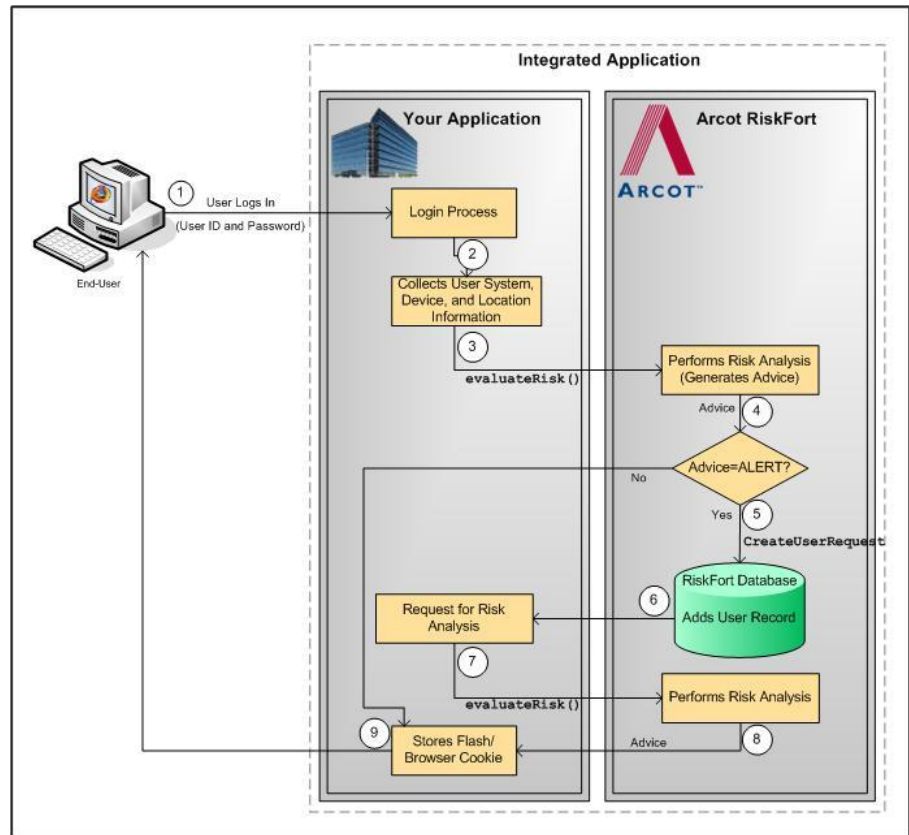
Integrated Application

Your Application

Arcot RiskFort

ARCOT™

End-User

1 User Logs In (User ID and Password)

Login Process

2

Collects User System, Device, and Location Information

3

evaluateRisk()

Performs Risk Analysis (Generates Advice)

Advice 4

Advice=ALERT?

No

Yes 5

CreateUserRequest

RiskFort Database

Adds User Record

6

Request for Risk Analysis

7

evaluateRisk()

Performs Risk Analysis

Advice 8

9

Stores Flash/ Browser Cookie